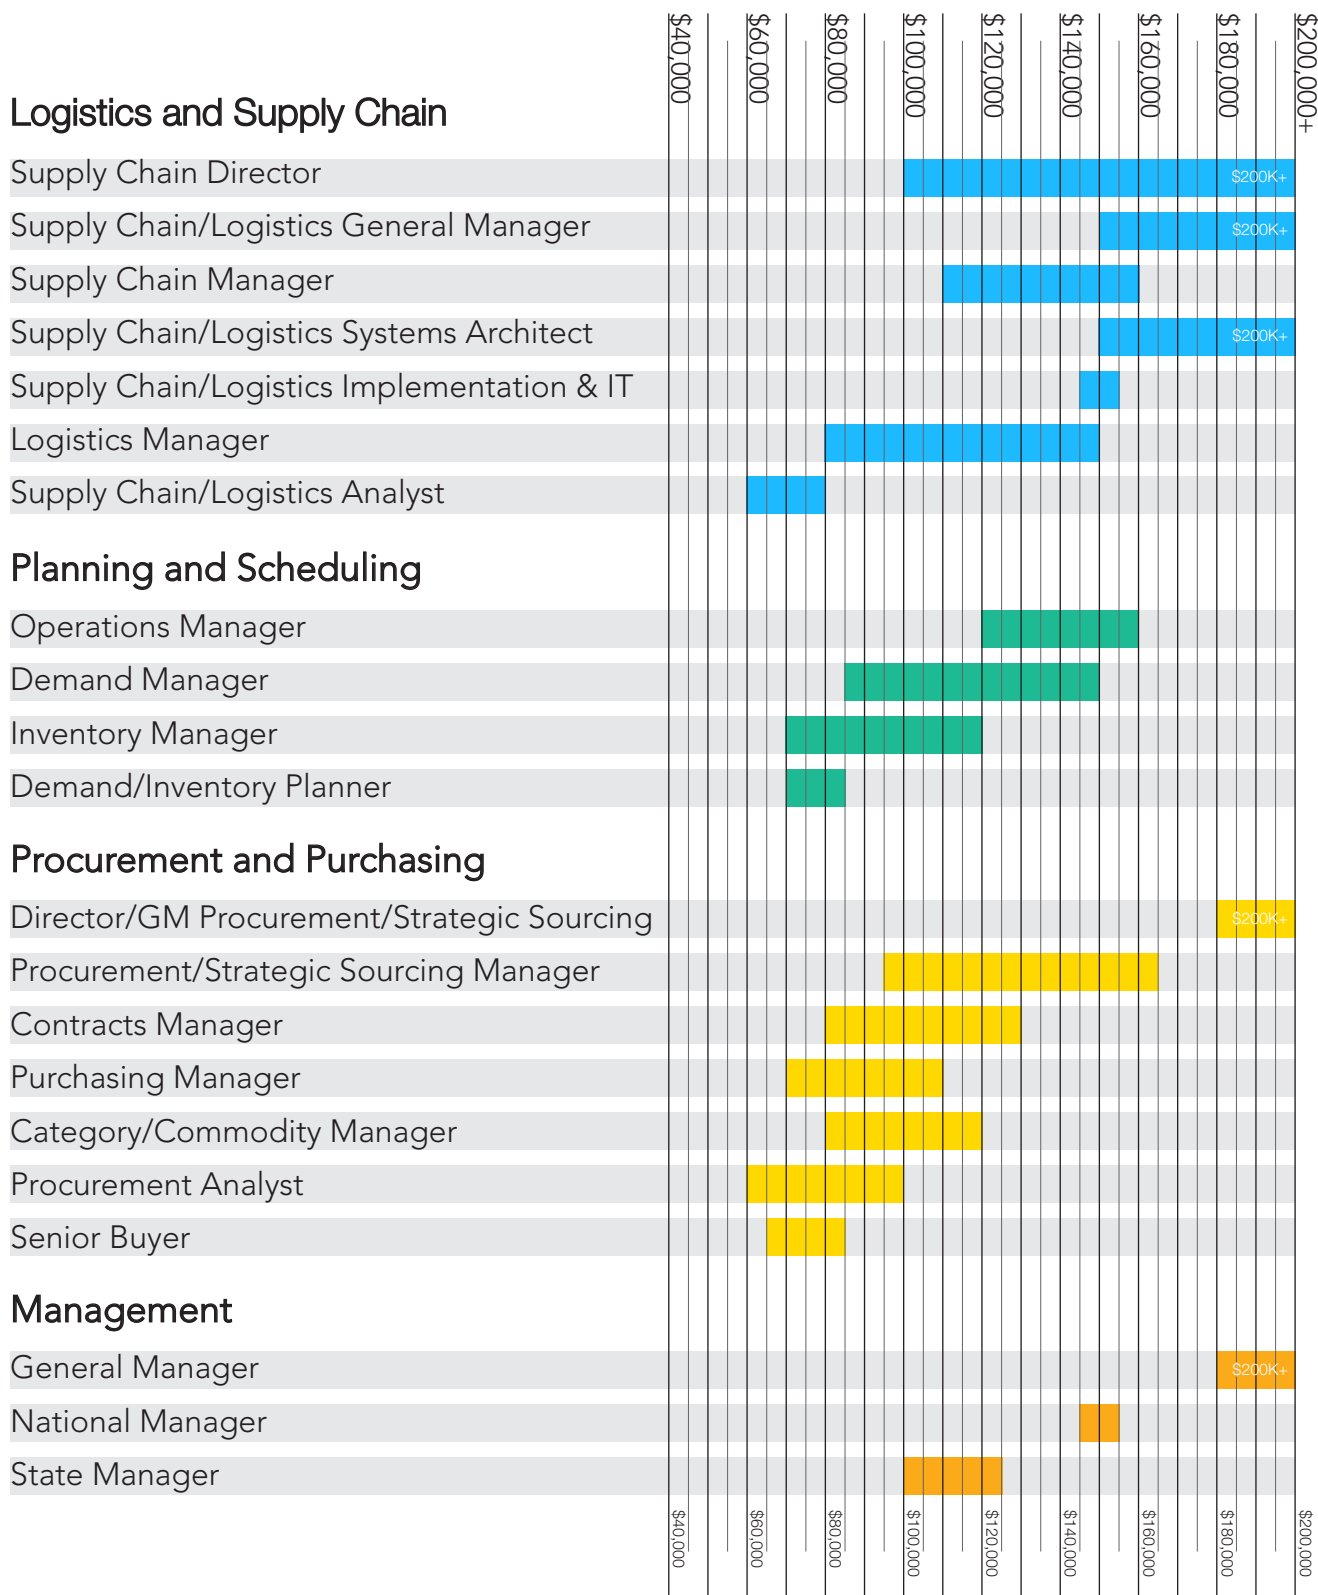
$40,000 $60,000 $80,000 $100,000 $120,000 $140,000 $160,000 $180,000 $200,000+

Logistics and Supply Chain

Supply Chain Director $200K+

Supply Chain/Logistics General Manager $200K+

Supply Chain Manager

Supply Chain/Logistics Systems Architect $200K+

Supply Chain/Logistics Implementation & IT

Logistics Manager

Supply Chain/Logistics Analyst

Planning and Scheduling

Operations Manager

Demand Manager

Inventory Manager

Demand/Inventory Planner

Procurement and Purchasing

Director/GM Procurement/Strategic Sourcing $200K+

Procurement/Strategic Sourcing Manager

Contracts Manager

Purchasing Manager

Category/Commodity Manager

Procurement Analyst

Senior Buyer

Management

General Manager $200K+

National Manager

State Manager

$40,000 $60,000 $80,000 $100,000 $120,000 $140,000 $160,000 $180,000 $200,000